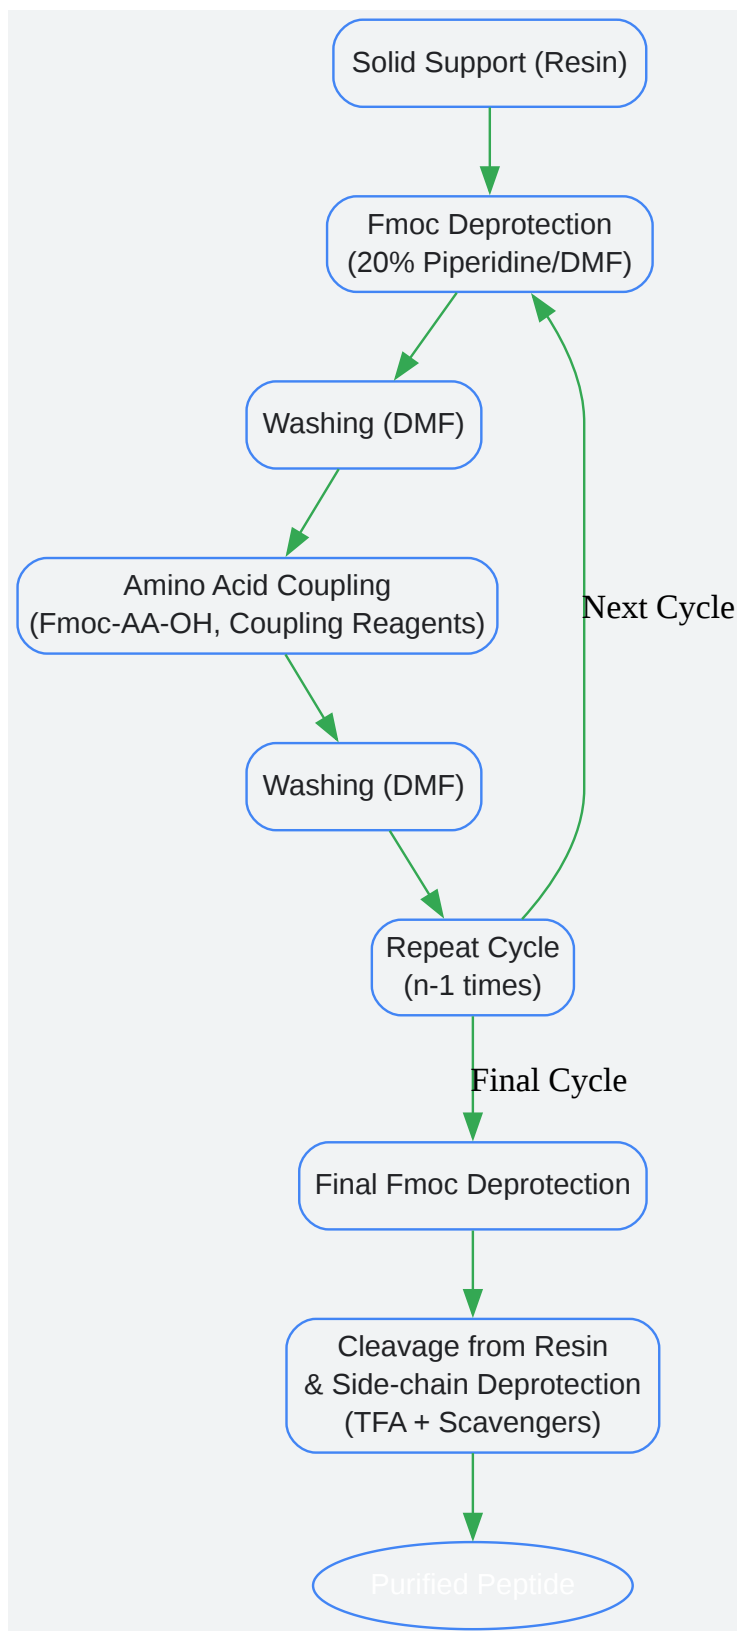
Solid Support (Resin)

Fmoc Deprotection
(20% Piperidine/DMF)

Washing (DMF)

Amino Acid Coupling
(Fmoc-AA-OH, Coupling Reagents)

Washing (DMF)

Next Cycle

Repeat Cycle
(n-1 times)

Final Cycle

Final Fmoc Deprotection

Cleavage from Resin
& Side-chain Deprotection
(TFA + Scavengers)

Purified Peptide